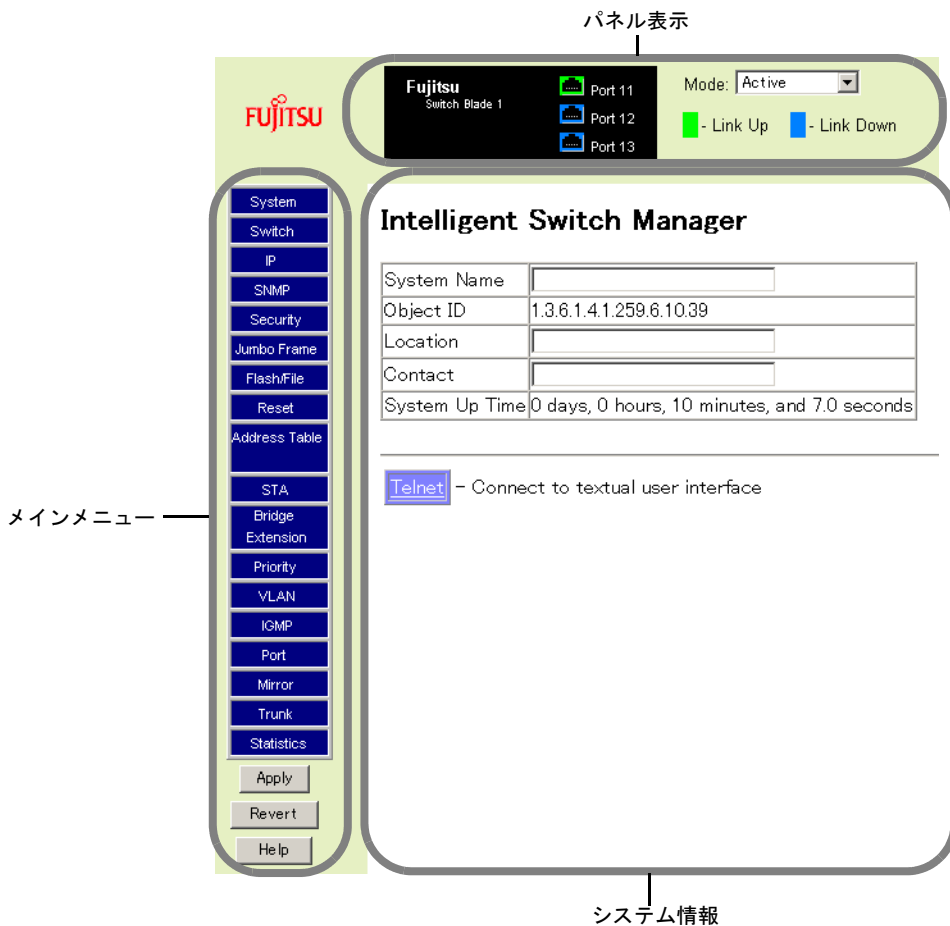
パネル表示

FUJITSU

Fujitsu
Switch Blade 1

Port 11
Port 12
Port 13

Mode: Active

- Link Up - Link Down

System
Switch
IP
SNMP
Security
Jumbo Frame
Flash/File
Reset
Address Table
STA
Bridge Extension
Priority
VLAN
IGMP
Port
Mirror
Trunk
Statistics
Apply
Revert
Help

メインメニュー

Intelligent Switch Manager

| System Name | |
|---|---|
| Object ID | 1.3.6.1.4.1.259.6.10.39 |
| Location | |
| Contact | |
| System Up Time | 0 days, 0 hours, 10 minutes, and 7.0 seconds |

Telnet - Connect to textual user interface

システム情報